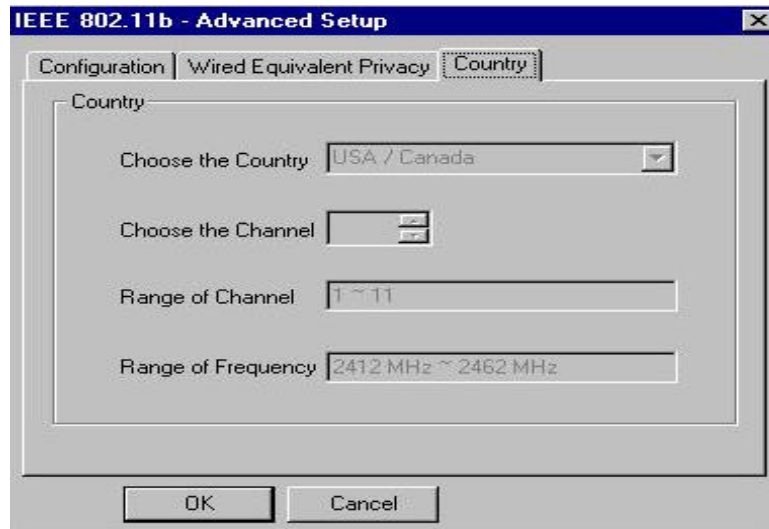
IEEE 802.11b - Advanced Setup

Configuration | Wired Equivalent Privacy | Country

Country

Choose the Country USA / Canada

Choose the Channel

Range of Channel 1 ~ 11

Range of Frequency 2412 MHz ~ 2462 MHz

OK Cancel